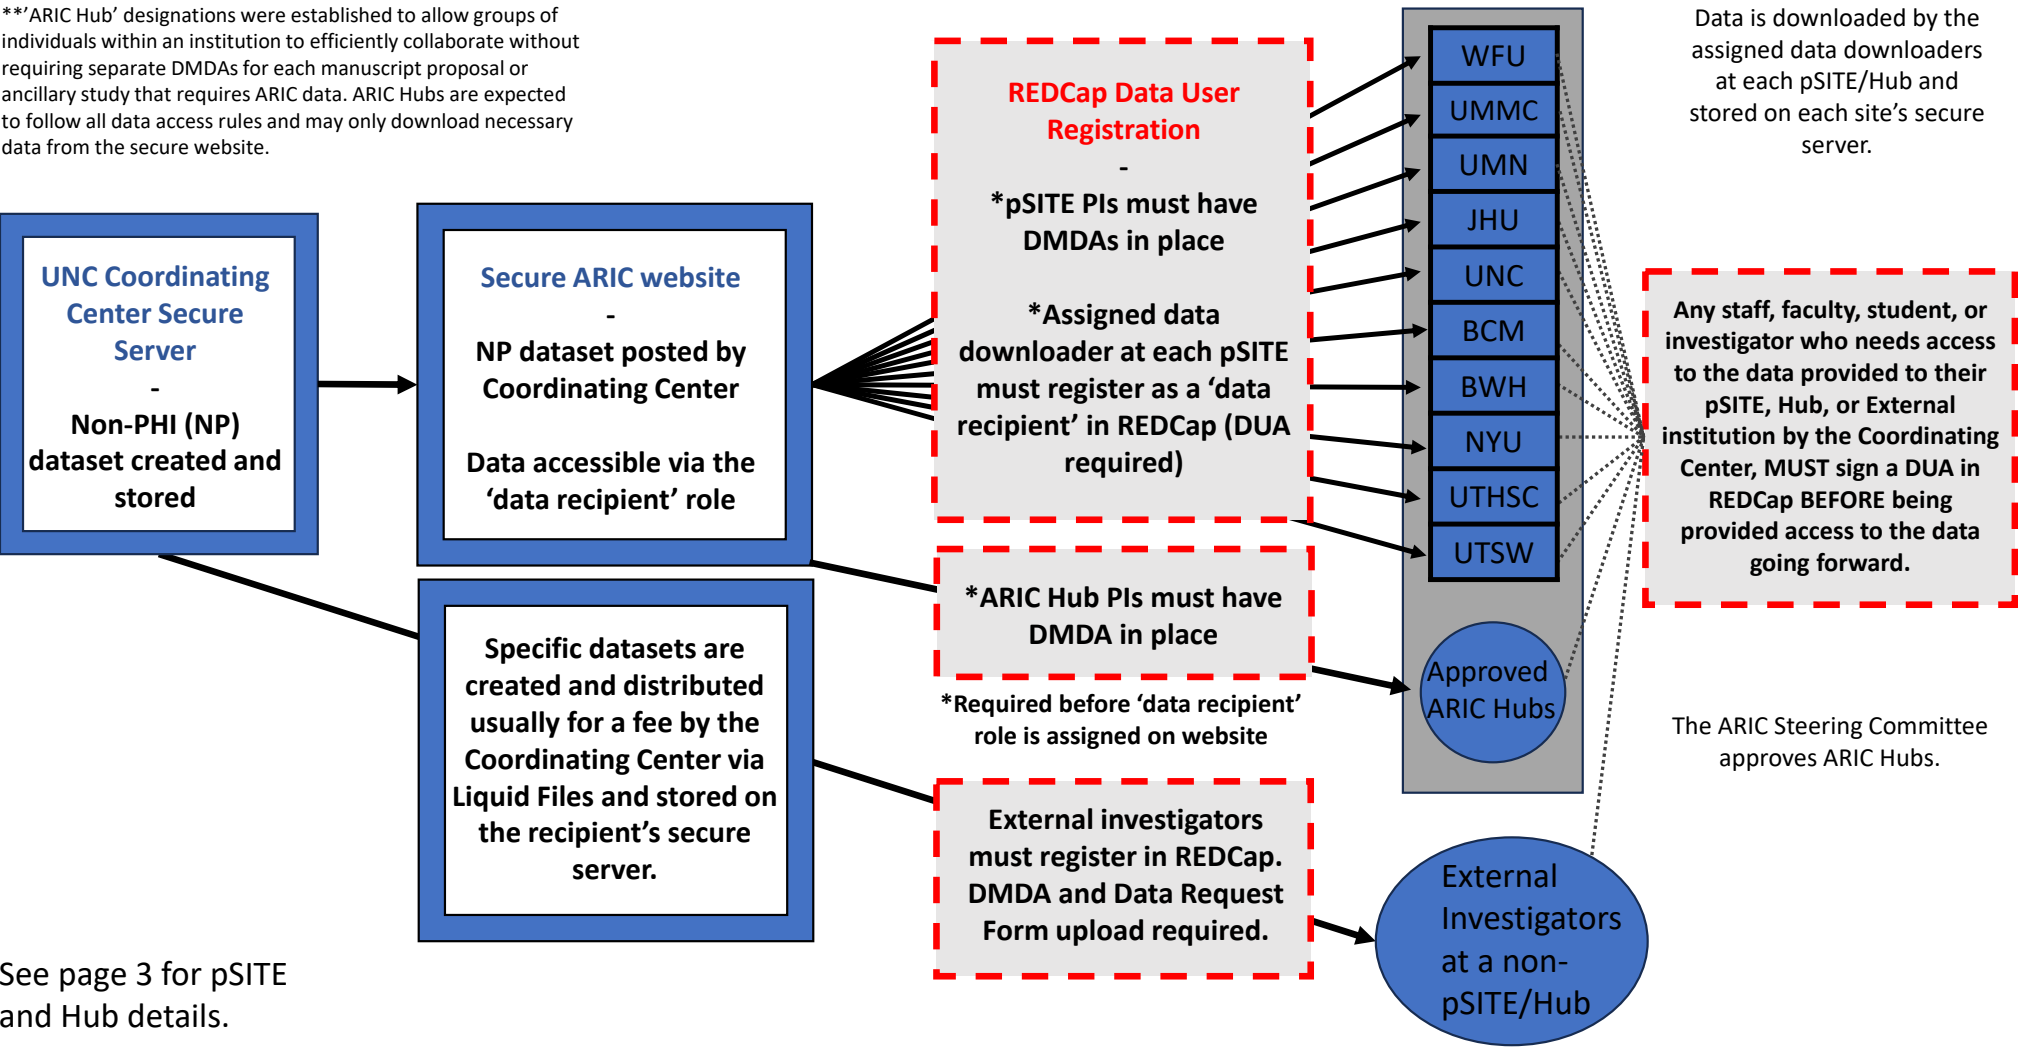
**'ARIC Hub' designations were established to allow groups of individuals within an institution to efficiently collaborate without requiring separate DMDAs for each manuscript proposal or ancillary study that requires ARIC data. ARIC Hubs are expected to follow all data access rules and may only download necessary data from the secure website.

UNC Coordinating Center Secure Server
-
Non-PHI (NP) dataset created and stored

Secure ARIC website
-
NP dataset posted by Coordinating Center

Data accessible via the 'data recipient' role

REDCap Data User Registration
-
*pSITE PIs must have DMDAs in place

*Assigned data downloader at each pSITE must register as a 'data recipient' in REDCap (DUA required)

*ARIC Hub PIs must have DMDA in place

*Required before 'data recipient' role is assigned on website

Specific datasets are created and distributed usually for a fee by the Coordinating Center via Liquid Files and stored on the recipient's secure server.

External investigators must register in REDCap. DMDA and Data Request Form upload required.

WFU
UMMC
UMN
JHU
UNC
BCM
BWH
NYU
UTHSC
UTSW

Approved ARIC Hubs

External Investigators at a non-pSITE/Hub

Data is downloaded by the assigned data downloaders at each pSITE/Hub and stored on each site's secure server.

Any staff, faculty, student, or investigator who needs access to the data provided to their pSITE, Hub, or External institution by the Coordinating Center, MUST sign a DUA in REDCap BEFORE being provided access to the data going forward.

The ARIC Steering Committee approves ARIC Hubs.

See page 3 for pSITE and Hub details.